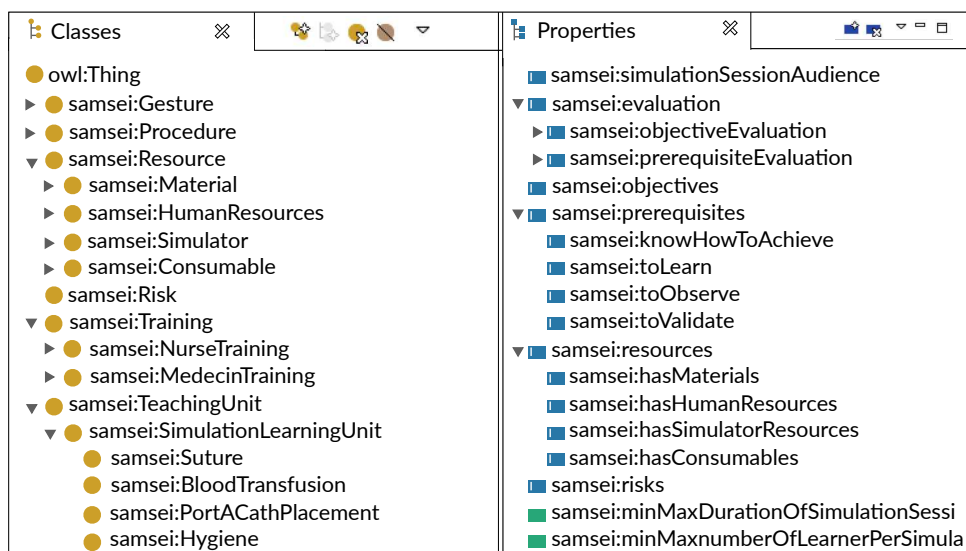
Classes

owl:Thing
samsei:Gesture
samsei:Procedure
samsei:Resource
samsei:Material
samsei:HumanResources
samsei:Simulator
samsei:Consumable
samsei:Risk
samsei:Training
samsei:NurseTraining
samsei:MedecinTraining
samsei:TeachingUnit
samsei:SimulationLearningUnit
samsei:Suture
samsei:BloodTransfusion
samsei:PortACathPlacement
samsei:Hygiene

Properties

samsei:simulationSessionAudience
samsei:evaluation
samsei:objectiveEvaluation
samsei:prerequisiteEvaluation
samsei:objectives
samsei:prerequisites
samsei:knowHowToAchieve
samsei:toLearn
samsei:toObserve
samsei:toValidate
samsei:resources
samsei:hasMaterials
samsei:hasHumanResources
samsei:hasSimulatorResources
samsei:hasConsumables
samsei:risks
samsei:minMaxDurationOfSimulationSessi
samsei:minMaxnumberOfLearnerPerSimula